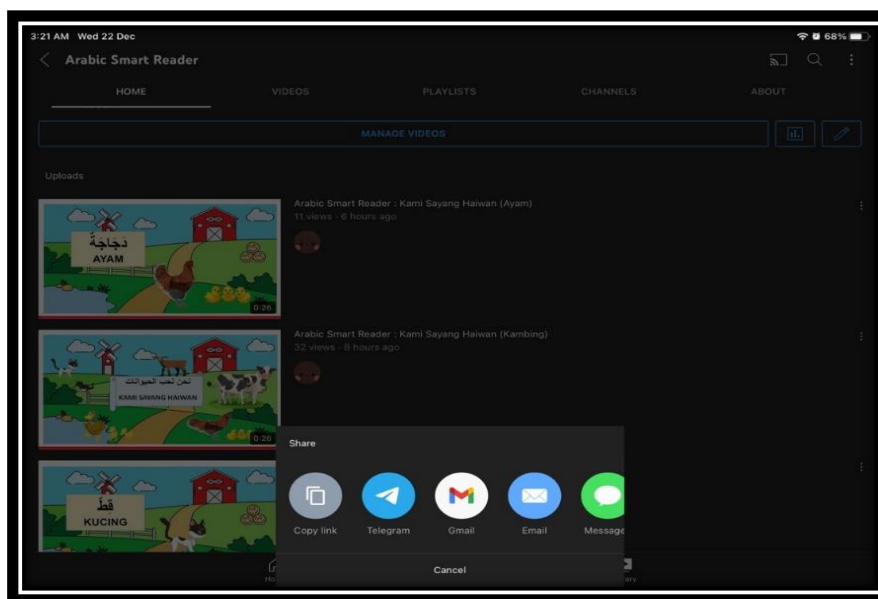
3:21 AM Wed 22 Dec

68%

Arabic Smart Reader

HOME

VIDEOS

PLAYLISTS

CHANNELS

ABOUT

MANAGE VIDEOS

Uploads

دجاجة
AYAM

0:26

Arabic Smart Reader : Kami Sayang Haiwan (Ayam)
11 views · 6 hours ago

نحن نحب الحيوانات
KAMI SAYANG HAIWAN

0:26

Arabic Smart Reader : Kami Sayang Haiwan (Kambing)
32 views · 8 hours ago

قط
KUCING

Share

Copy link

Telegram

Gmail

Email

Message

Cancel